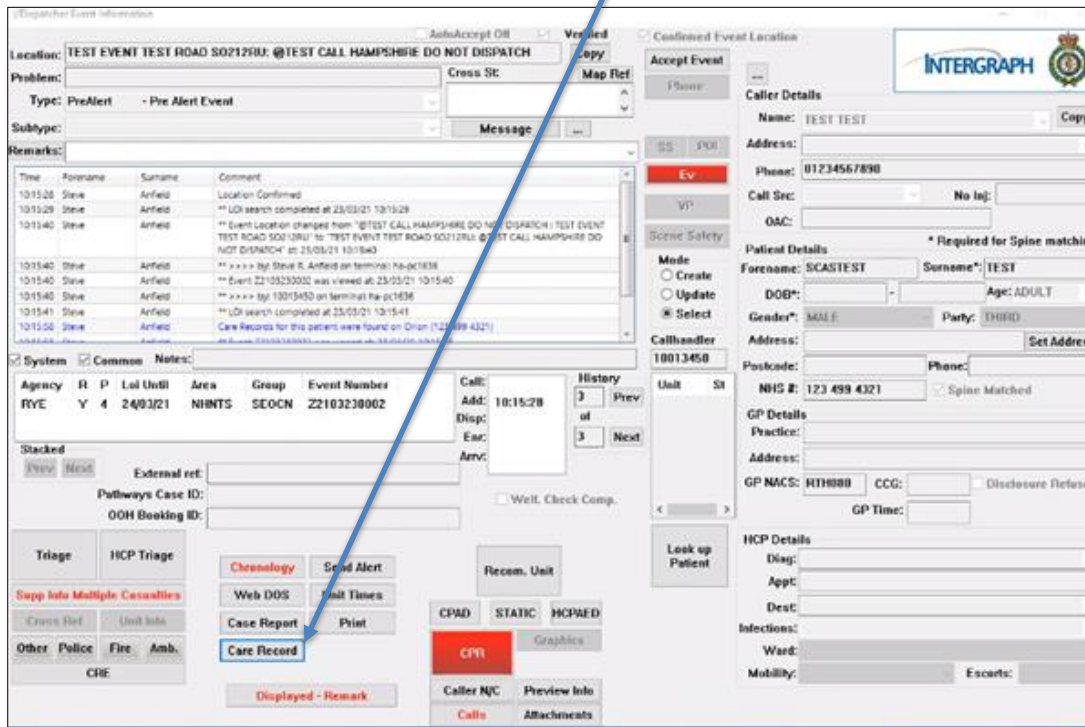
/Dispatcher Event information

AutoAccept Off

Verified

Confirmed Event Location

Location: TEST EVENT TEST ROAD SO212RU: @TEST CALL HAMPSHIRE DO NOT DISPATCH

Copy

Accept Event

INTERGRAPH

Problem:

Cross St:

Map Ref

Phone

...

Type: PreAlert - Pre Alert Event

Caller Details

Subtype:

Message

...

Name: TEST TEST

Copy

Remarks:

SS POI

Address:

| Time | Forename | Surname | Comment |
|---|---|---|---|
| 10:15:28 | Steve | Anfield | Location Confirmed |
| 10:15:29 | Steve | Anfield | ** LOI search completed at 23/03/21 10:15:29 |
| 10:15:40 | Steve | Anfield | ** Event Location changed from "@TEST CALL HAMPSHIRE DO NOT DISPATCH : TEST EVENT TEST ROAD SO212RU" to "TEST EVENT TEST ROAD SO212RU: @TEST CALL HAMPSHIRE DO NOT DISPATCH" at: 23/03/21 10:15:40 |
| 10:15:40 | Steve | Anfield | ** >>>> by: Steve R. Anfield on terminal: ha-pc1636 |
| 10:15:40 | Steve | Anfield | ** Event Z2103230002 was viewed at: 23/03/21 10:15:40 |
| 10:15:40 | Steve | Anfield | ** >>>> by: 10013450 on terminal: ha-pc1636 |
| 10:15:41 | Steve | Anfield | ** LOI search completed at 23/03/21 10:15:41 |
| 10:15:50 | Steve | Anfield | Care Records for this patient were found on Orion (123 499 4321) |

Phone: 01234567890

Ev

Call Src:

No Inj:

VP

OAC:

Scene Safety

Patient Details

* Required for Spine matching

Mode

Create

Update

Select

Forename: SCASTEST

Surname*: TEST

DOB*:

-

Age: ADULT

Gender*: MALE

Party: THIRD

System Common Notes:

Callhandler 10013450

Address:

Set Address

| Agency | R | P | Loi Until | Area | Group | Event Number |
|---|---|---|---|---|---|---|
| RYE | Y | 4 | 24/03/21 | NHNTS | SEOCN | Z2103230002 |

Call:

Add: 10:15:28

Disp:

Enr:

Arrv:

History

3 Prev

of

3 Next

Unit St

Postcode:

Phone:

NHS #: 123 499 4321

Spine Matched

GP Details

Practice:

Stacked

Prev Next

External ref:

Address:

Pathways Case ID:

Welf. Check Comp.

GP NACS: RTH080

CCG:

Disclosure Refused

OOH Booking ID:

GP Time:

Triage

HCP Triage

HCP Details

Look up Patient

Diag:

Chronology

Send Alert

Recom. Unit

Appt:

Supp Info Multiple Casualties

Web DOS

Unit Times

Dest:

Cross Ref

Unit Info

Case Report

Print

CPAD

STATIC

HCPAED

Infections:

Other

Police

Fire

Amb.

Care Record

Graphics

Ward:

CRE

CPR

Mobility:

Escorts:

Displayed - Remark

Caller N/C

Preview Info

Calls

Attachments